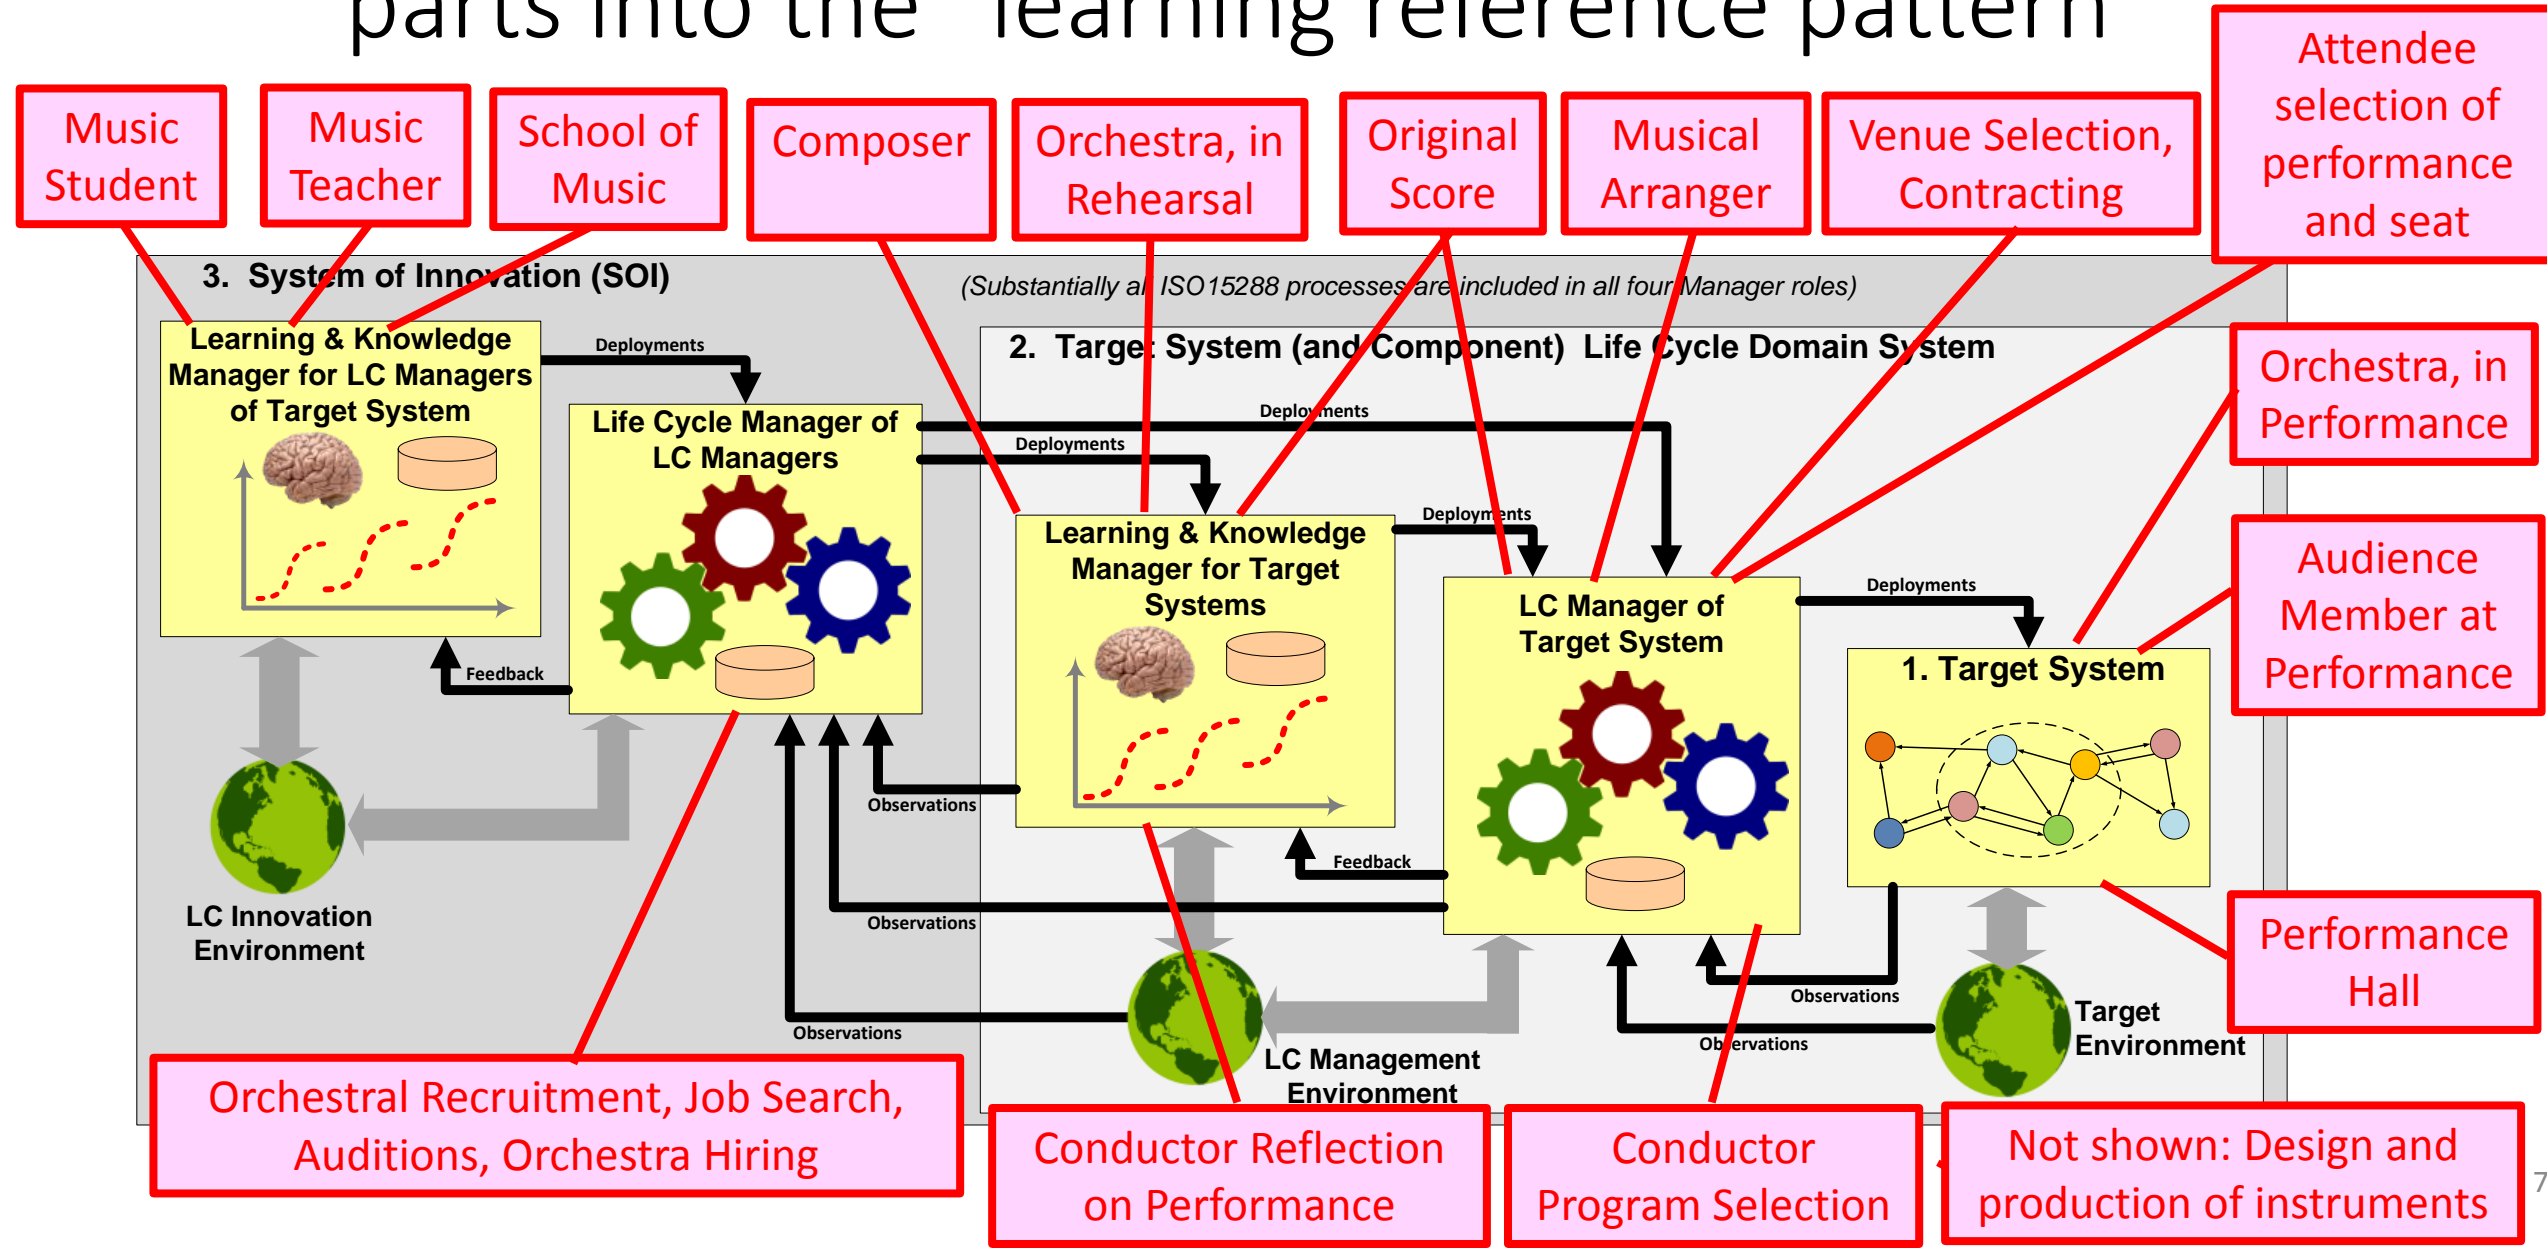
parts into the "learning reference pattern"

Music Student

Music Teacher

School of Music

Composer

Orchestra, in Rehearsal

Original Score

Musical Arranger

Venue Selection, Contracting

Attendee selection of performance and seat

3. System of Innovation (SOI)

(Substantially all ISO15288 processes are included in all four Manager roles)

Learning & Knowledge Manager for LC Managers of Target System

Deployments

Life Cycle Manager of LC Managers

Feedback

2. Target System (and Component) Life Cycle Domain System

Deployments

Deployments

Learning & Knowledge Manager for Target Systems

Deployments

LC Manager of Target System

Deployments

1. Target System

Orchestra, in Performance

Audience Member at Performance

Observations

Feedback

Observations

LC Innovation Environment

Observations

Observations

Observations

LC Management Environment

Target Environment

Performance Hall

Orchestral Recruitment, Job Search, Auditions, Orchestra Hiring

Conductor Reflection on Performance

Conductor Program Selection

Not shown: Design and production of instruments

7